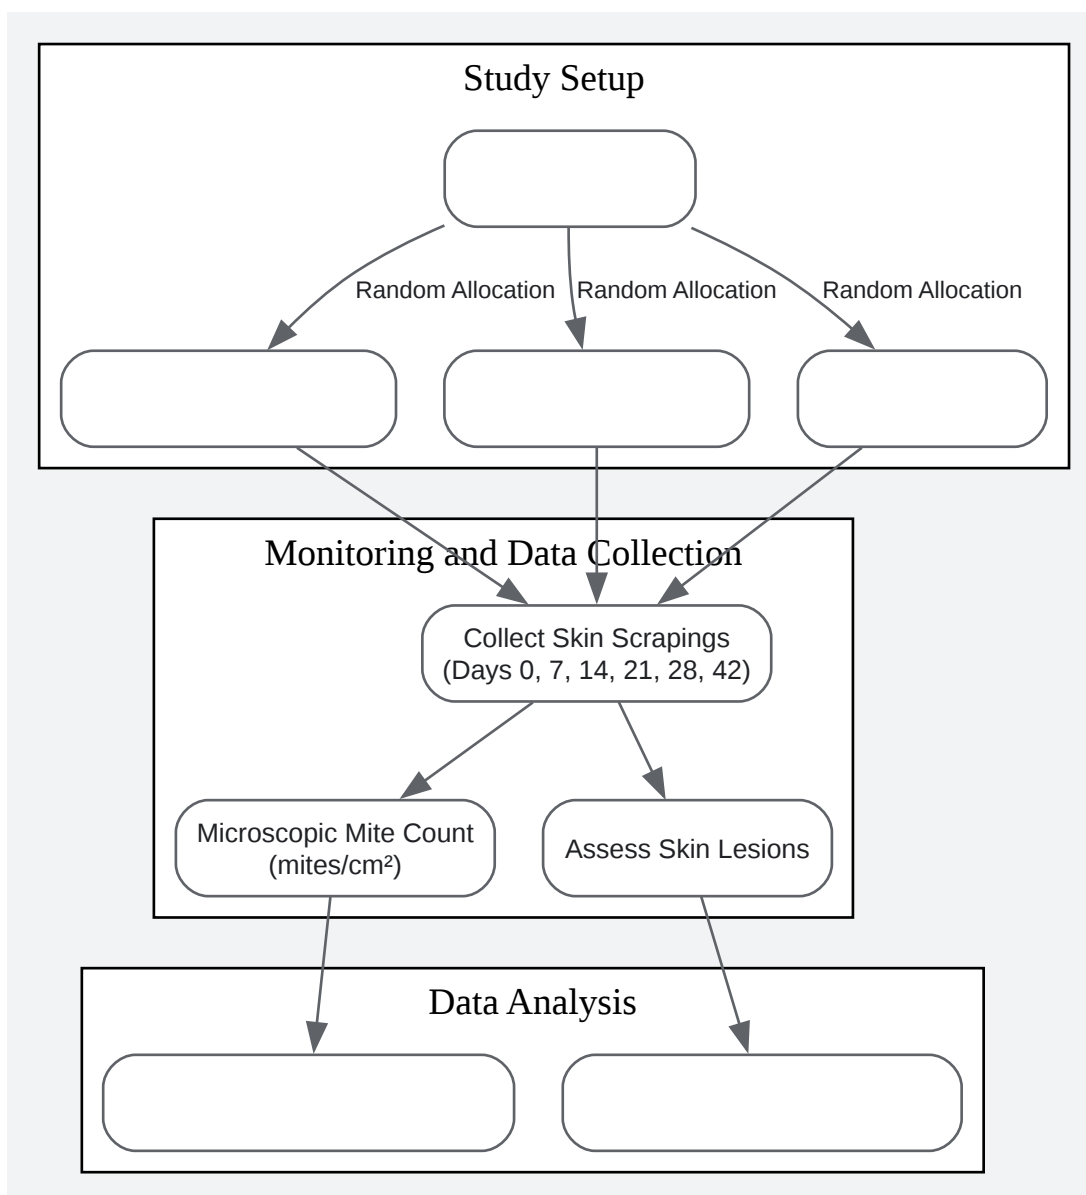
Study Setup

Random Allocation
Random Allocation
Random Allocation

Monitoring and Data Collection

Collect Skin Scrapings
(Days 0, 7, 14, 21, 28, 42)

Microscopic Mite Count
(mites/cm²)

Assess Skin Lesions

Data Analysis